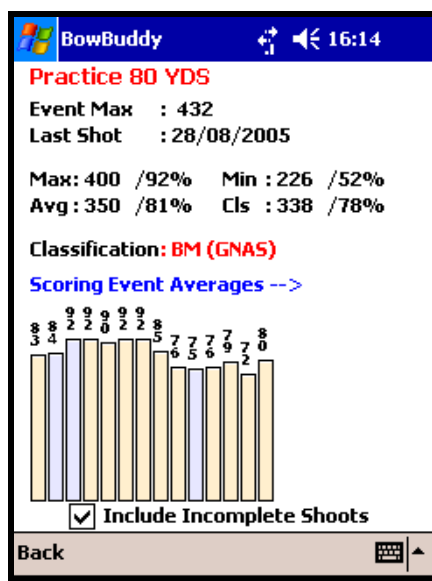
BowBuddy 16:14

Practice 80 YDS

Event Max : 432
Last Shot : 28/08/2005

Max: 400 /92% Min : 226 /52%
Avg: 350 /81% Cls : 338 /78%

Classification: BM (GNAS)

Scoring Event Averages -->

83 84 92 92 90 92 92 85 76 75 76 79 72 80

Include Incomplete Shoots

Back